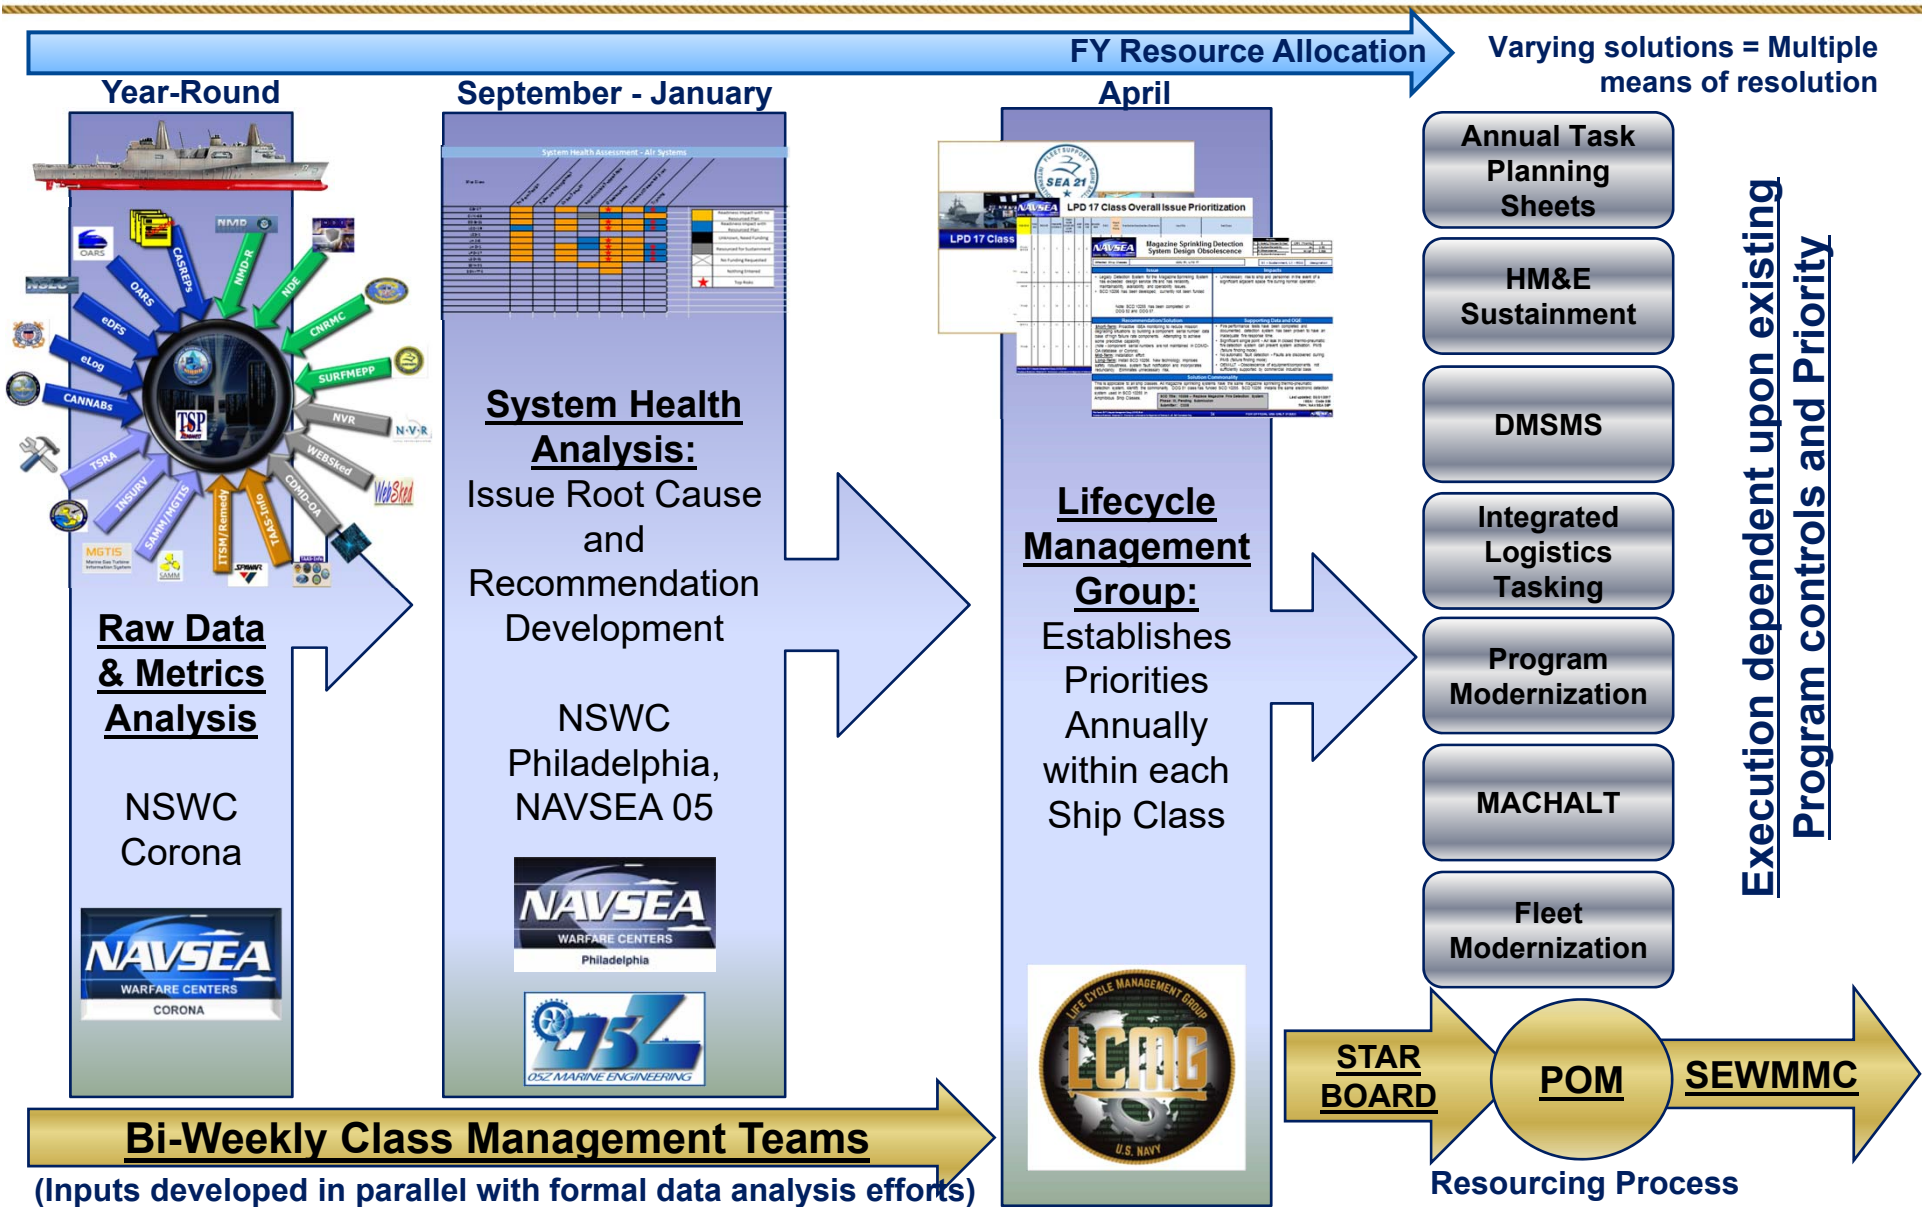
FY Resource Allocation

Varying solutions = Multiple means of resolution

Year-Round

September - January

April

OARS

NMP

CASREPS

NMD-R

NDE

CNRMC

SURFMEPP

NVR

N-V-R

WEBSked

WebSked

CDMD-OA

TAAS-Info

ITSM/Remedy

SAMM/MGTIS

INSURV

TSRA

CANNABs

eLog

eDFS

OARS

TSP

MGTIS

SAMM

SPAWAR

Raw Data & Metrics Analysis

NSWC Corona

NAVSEA

WARFARE CENTERS

CORONA

System Health Assessment - Air Systems

System Health Analysis:

Issue Root Cause and Recommendation Development

NSWC Philadelphia, NAVSEA 05

NAVSEA

WARFARE CENTERS

Philadelphia

05Z MARINE ENGINEERING

SEA 21

LPD 17 Class Overall Issue Prioritization

LPD 17 Class

NAVSEA

Magazine Sprinkling Detection System Design Obsolescence

Lifecycle Management Group:

Establishes Priorities Annually within each Ship Class

LIFE CYCLE MANAGEMENT GROUP

LCMG

U.S. NAVY

Annual Task Planning Sheets

HM&E Sustainment

DMSMS

Integrated Logistics Tasking

Program Modernization

MACHALT

Fleet Modernization

Execution dependent upon existing Program controls and Priority

STAR BOARD

POM

SEWMMC

Resourcing Process

Bi-Weekly Class Management Teams

(Inputs developed in parallel with formal data analysis efforts)